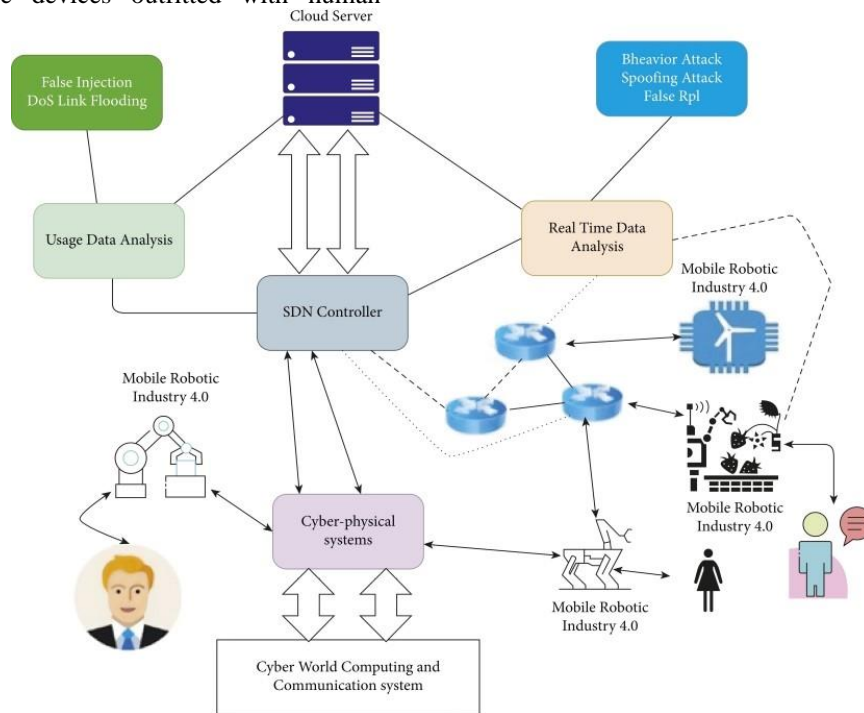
devices outfitted with human

Cloud Server

False Injection
DoS Link Flooding

Bheavior Attack
Spoofing Attack
False Rpl

Usage Data Analysis

Real Time Data Analysis

SDN Controller

Mobile Robotic Industry 4.0

Mobile Robotic Industry 4.0

Mobile Robotic Industry 4.0

Cyber-physical systems

Mobile Robotic Industry 4.0

Cyber World Computing and Communication system